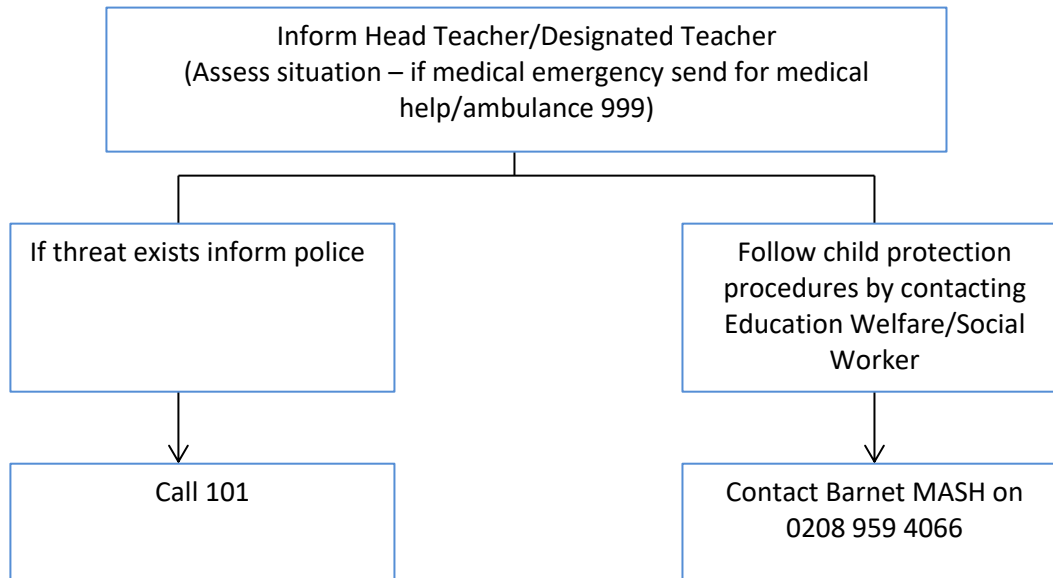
Inform Head Teacher/Designated Teacher
(Assess situation – if medical emergency send for medical help/ambulance 999)

If threat exists inform police

Follow child protection procedures by contacting Education Welfare/Social Worker

Call 101

Contact Barnet MASH on 0208 959 4066